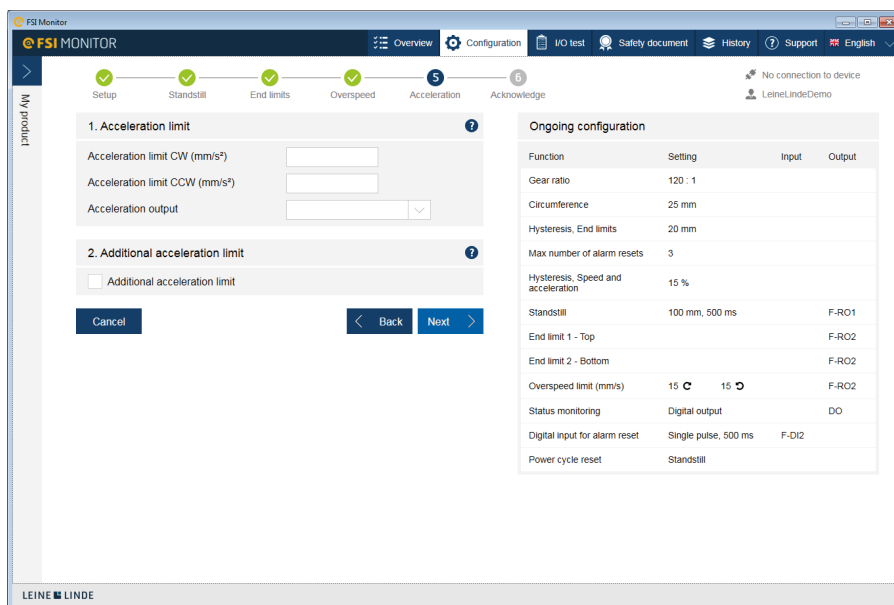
FSI Monitor

FSI MONITOR

Overview | Configuration | I/O test | Safety document | History | Support | English

My product

Setup | Standstill | End limits | Overspeed | 5 Acceleration | 6 Acknowledge

No connection to device

LeineLindeDemo

1. Acceleration limit

Acceleration limit CW (mm/s²)

Acceleration limit CCW (mm/s²)

Acceleration output

2. Additional acceleration limit

Additional acceleration limit

Cancel

Back

Next

Ongoing configuration

| Function | Setting | Input | Output |
|---|---|---|---|
| Gear ratio | 120 : 1 | | |
| Circumference | 25 mm | | |
| Hysteresis, End limits | 20 mm | | |
| Max number of alarm resets | 3 | | |
| Hysteresis, Speed and acceleration | 15 % | | |
| Standstill | 100 mm, 500 ms | | F-RO1 |
| End limit 1 - Top | | | F-RO2 |
| End limit 2 - Bottom | | | F-RO2 |
| Overspeed limit (mm/s) | 15 15 | | F-RO2 |
| Status monitoring | Digital output | | DO |
| Digital input for alarm reset | Single pulse, 500 ms | F-DI2 | |
| Power cycle reset | Standstill | | |

LEINE LINDE